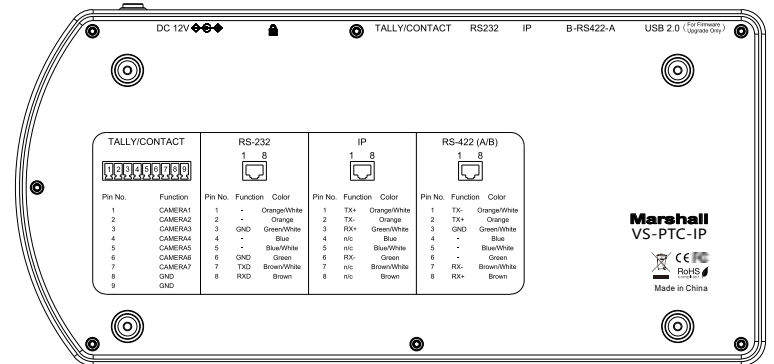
DC 12V TALLY/CONTACT RS232 IP B-RS422-A USB 2.0 (For Firmware Upgrade Only)

| TALLY/CONTACT | |
|---|---|
| 1 2 3 4 5 6 7 8 9 | |
| Pin No. | Function |
| 1 | CAMERA1 |
| 2 | CAMERA2 |
| 3 | CAMERA3 |
| 4 | CAMERA4 |
| 5 | CAMERA5 |
| 6 | CAMERA6 |
| 7 | CAMERA7 |
| 8 | GND |
| 9 | GND |

RS-232
1 8

| Pin No. | Function | Color |
|---|---|---|
| 1 | - | Orange/White |
| 2 | - | Orange |
| 3 | GND | Green/White |
| 4 | - | Blue |
| 5 | - | Blue/White |
| 6 | GND | Green |
| 7 | TXD | Brown/White |
| 8 | RXD | Brown |

IP
1 8

| Pin No. | Function | Color |
|---|---|---|
| 1 | TX+ | Orange/White |
| 2 | TX- | Orange |
| 3 | RX+ | Green/White |
| 4 | n/c | Blue |
| 5 | n/c | Blue/White |
| 6 | RX- | Green |
| 7 | n/c | Brown/White |
| 8 | n/c | Brown |

RS-422 (A/B)
1 8

| Pin No. | Function | Color |
|---|---|---|
| 1 | TX- | Orange/White |
| 2 | TX+ | Orange |
| 3 | GND | Green/White |
| 4 | - | Blue |
| 5 | - | Blue/White |
| 6 | - | Green |
| 7 | RX- | Brown/White |
| 8 | RX+ | Brown |

Marshall
VS-PTC-IP
CE FC
RoHS
Made in China